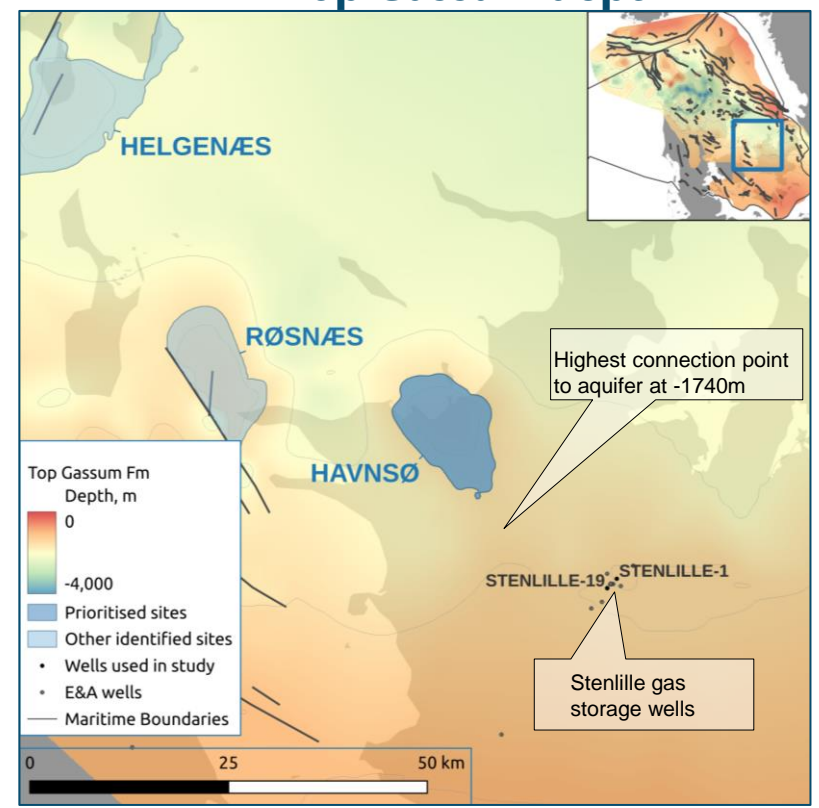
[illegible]

HELGENÆS

RØSNÆS

HAVNSØ

Highest connection point to aquifer at -1740m

STENLILLE-19

STENLILLE-1

Stenlille gas storage wells

Top Gassum Fm
Depth, m
0
-4,000
Prioritised sites
Other identified sites
Wells used in study
E&A wells
Maritime Boundaries

0 25 50 km